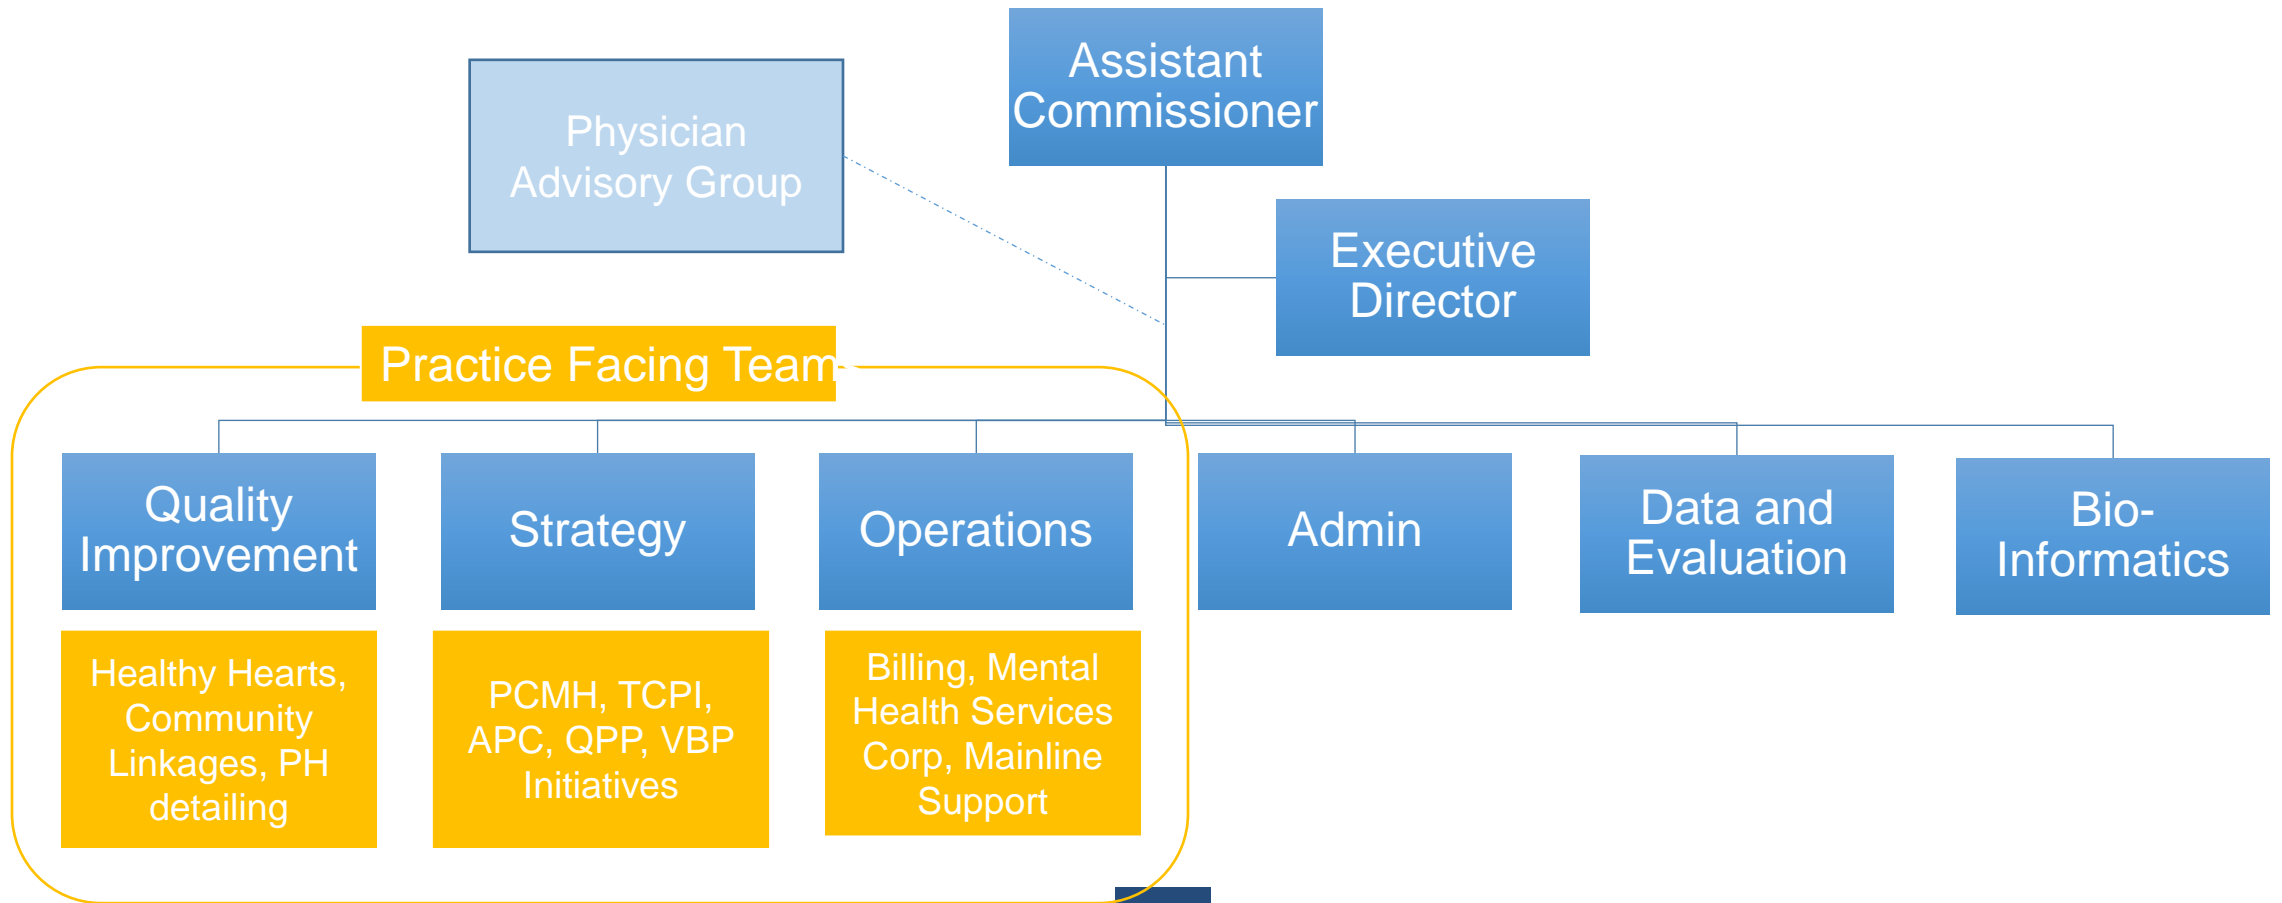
Assistant Commissioner

Physician Advisory Group

Executive Director

Practice Facing Team

Quality Improvement

Strategy

Operations

Admin

Data and Evaluation

Bio-Informatics

Healthy Hearts, Community Linkages, PH detailing

PCMH, TCPI, APC, QPP, VBP Initiatives

Billing, Mental Health Services Corp, Mainline Support